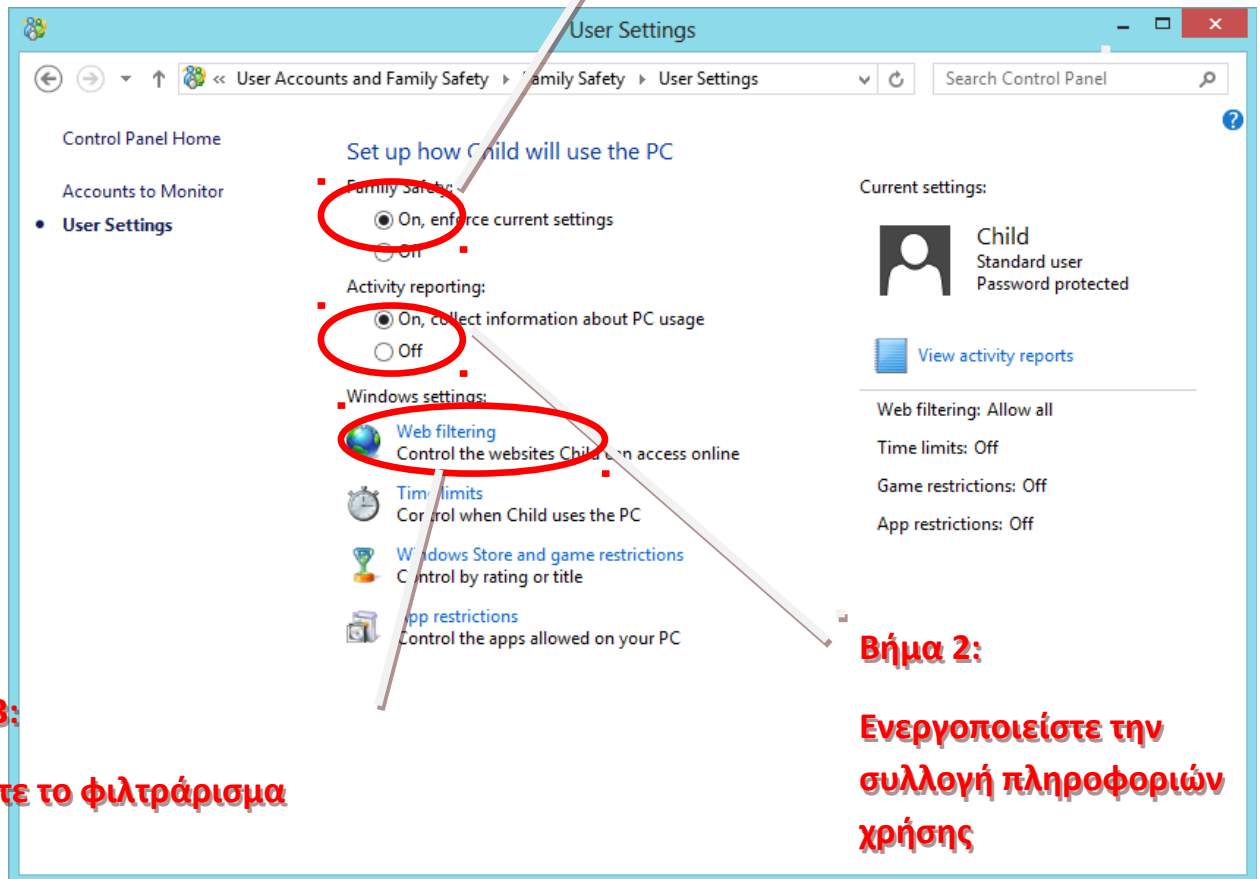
User Settings

« User Accounts and Family Safety ▸ Family Safety ▸ User Settings

Search Control Panel

Control Panel Home

Accounts to Monitor

User Settings

Set up how Child will use the PC

Family Safety:

On, enforce current settings

Off

Activity reporting:

On, collect information about PC usage

Off

Windows settings:

Web filtering
Control the websites Child can access online

Time limits
Control when Child uses the PC

Windows Store and game restrictions
Control by rating or title

App restrictions
Control the apps allowed on your PC

Current settings:

Child
Standard user
Password protected

View activity reports

Web filtering: Allow all

Time limits: Off

Game restrictions: Off

App restrictions: Off

Βήμα 2:

Ενεργοποιείστε την συλλογή πληροφοριών χρήσης

3:

τε το φιλτράρισμα